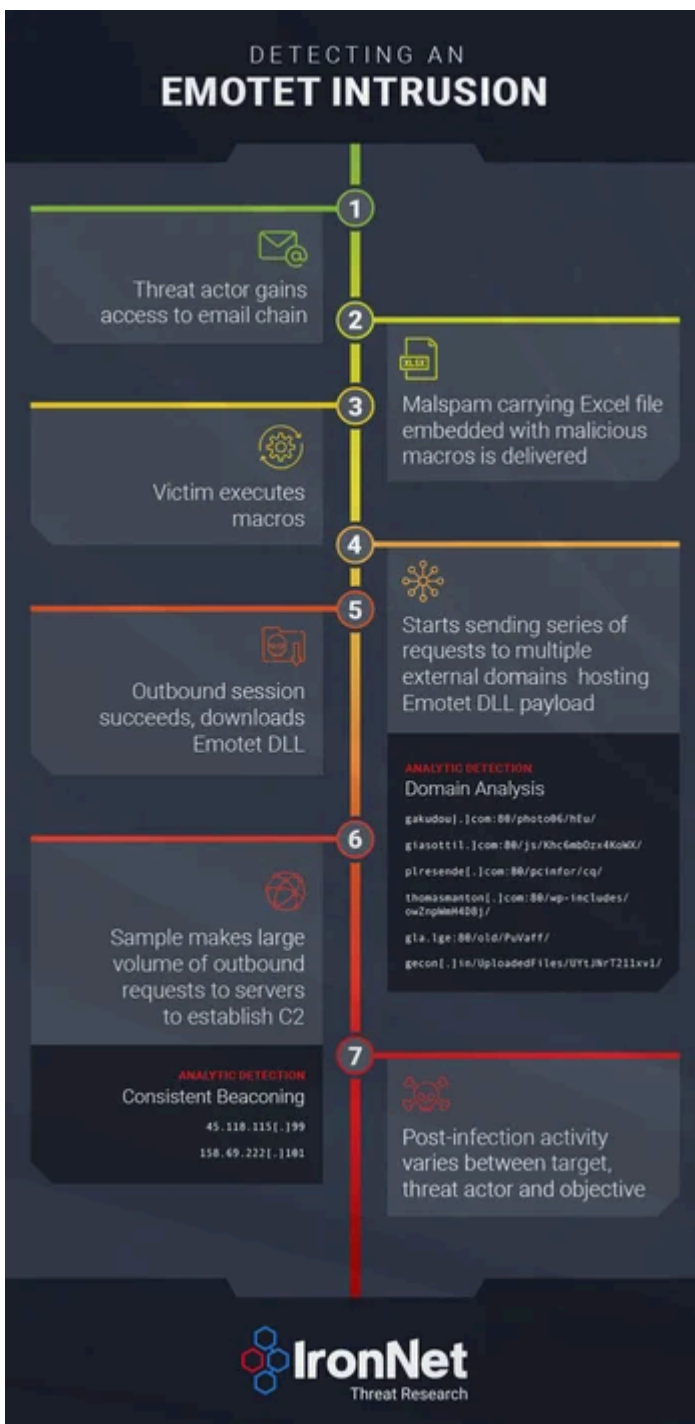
DETECTING AN
EMOTET INTRUSION

1

Threat actor gains access to email chain

2

XLSX

Malspam carrying Excel file embedded with malicious macros is delivered

3

Victim executes macros

4

Starts sending series of requests to multiple external domains hosting Emotet DLL payload

5

Outbound session succeeds, downloads Emotet DLL

ANALYTIC DETECTION
Domain Analysis

gakudou[.]com:80/photo06/hEu/

giasottil[.]com:80/js/Khc6mbOzx4KoWX/

plresende[.]com:80/pcinfor/cq/

thomasmanton[.]com:80/wp-includes/owZnpWmM4DBj/

gla.lge:80/old/PuVaff/

gecon[.]in/UploadedFiles/UYtJNrT211xv1/

6

Sample makes large volume of outbound requests to servers to establish C2

ANALYTIC DETECTION
Consistent Beaconing

45.118.115[.]99

158.69.222[.]101

7

Post-infection activity varies between target, threat actor and objective

IronNet
Threat Research